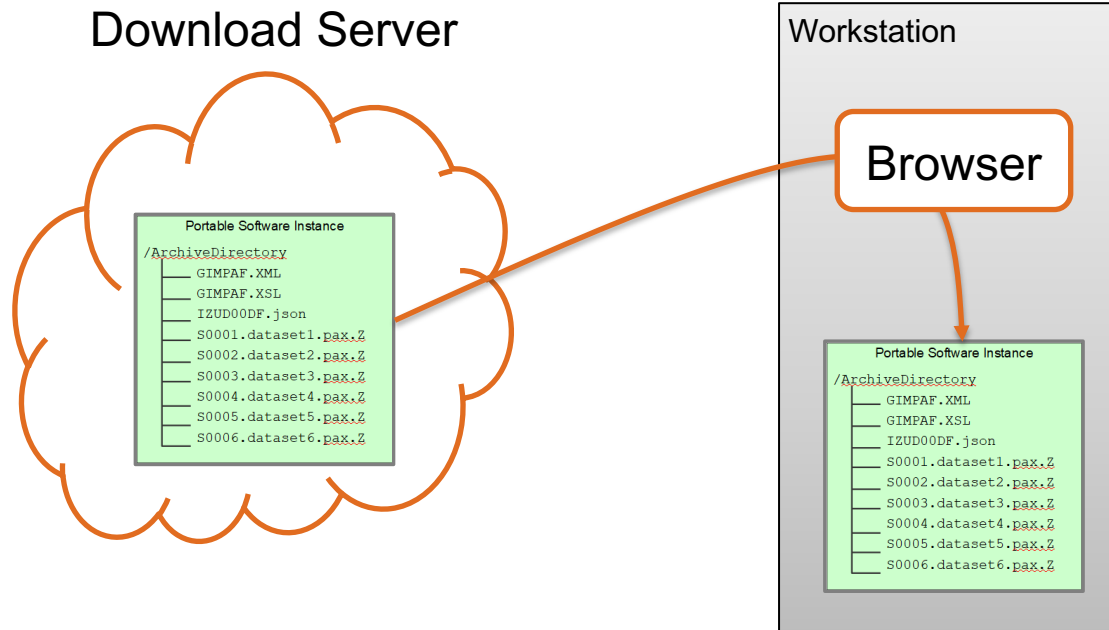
Download Server

Portable Software Instance

/ArchiveDirectory
GIMPAF.XML
GIMPAF.XSL
IZUD00DF.json
S0001.dataset1.pax.Z
S0002.dataset2.pax.Z
S0003.dataset3.pax.Z
S0004.dataset4.pax.Z
S0005.dataset5.pax.Z
S0006.dataset6.pax.Z

Workstation

Browser

Portable Software Instance

/ArchiveDirectory
GIMPAF.XML
GIMPAF.XSL
IZUD00DF.json
S0001.dataset1.pax.Z
S0002.dataset2.pax.Z
S0003.dataset3.pax.Z
S0004.dataset4.pax.Z
S0005.dataset5.pax.Z
S0006.dataset6.pax.Z